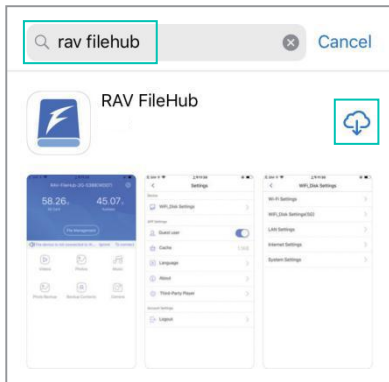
rav filehub

Cancel

RAV FileHub

58.26

45.07

Settings

WiFi Disk Settings

Guest user

Cache

Language

About

Third-Party Player

Logout

WiFi Disk Settings

Wi-Fi Settings

WiFi Disk Settings(5G)

LAN Settings

Internet Settings

System Settings